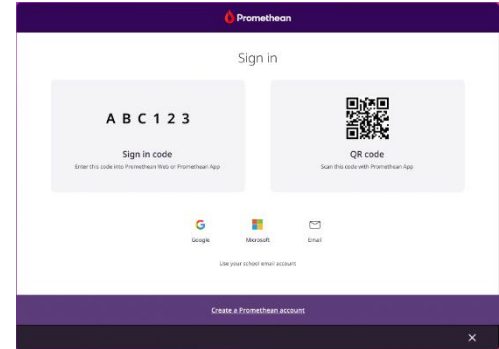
Promethean

Sign in

A B C 1 2 3

Sign in code

Enter this code into Promethean Web or Promethean App

QR code

Scan this code with Promethean App

Google

Microsoft

Email

Use your school email account

Create a Promethean account

×